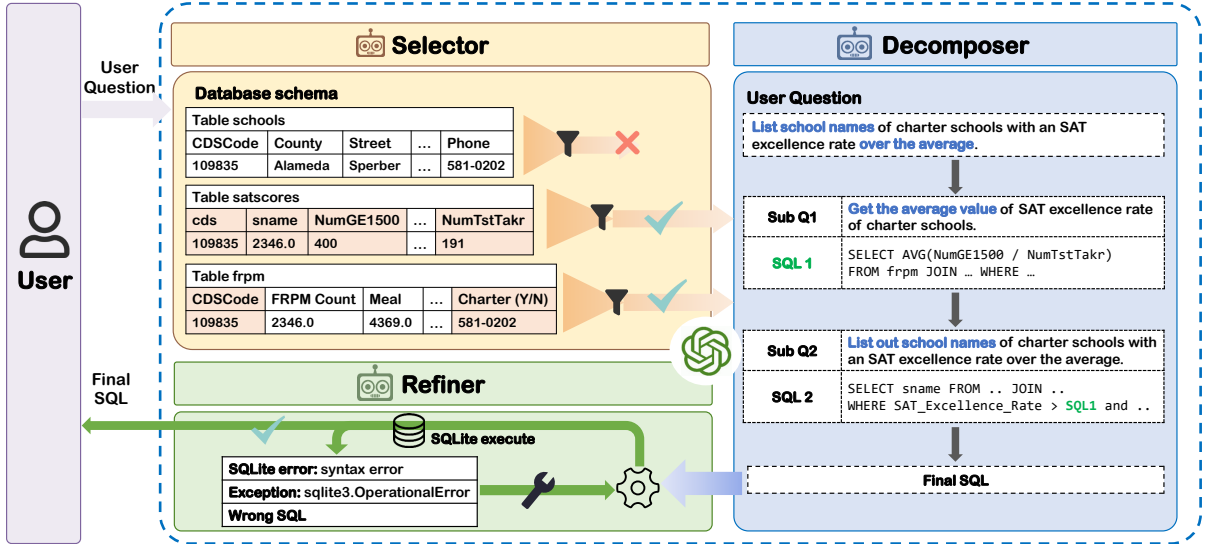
User

User Question

Selector

Database schema

Table schools

| CDSCode | County | Street | ... | Phone |
|---|---|---|---|---|
| 109835 | Alameda | Sperber | ... | 581-0202 |

Table satscores

| cds | sname | NumGE1500 | ... | NumTstTakr |
|---|---|---|---|---|
| 109835 | 2346.0 | 400 | ... | 191 |

Table frpm

| CDSCode | FRPM Count | Meal | ... | Charter (Y/N) |
|---|---|---|---|---|
| 109835 | 2346.0 | 4369.0 | ... | 581-0202 |

Decomposer

User Question

List school names of charter schools with an SAT excellence rate over the average.

| Sub Q1 | Get the average value of SAT excellence rate of charter schools. |
|---|---|
| SQL 1 | SELECT AVG(NumGE1500 / NumTstTakr) FROM frpm JOIN … WHERE … |

| Sub Q2 | List out school names of charter schools with an SAT excellence rate over the average. |
|---|---|
| SQL 2 | SELECT sname FROM .. JOIN .. WHERE SAT_Excellence_Rate > SQL1 and .. |

Final SQL

Final SQL

Refiner

SQLite execute

SQLite error: syntax error
Exception: sqlite3.OperationalError
Wrong SQL